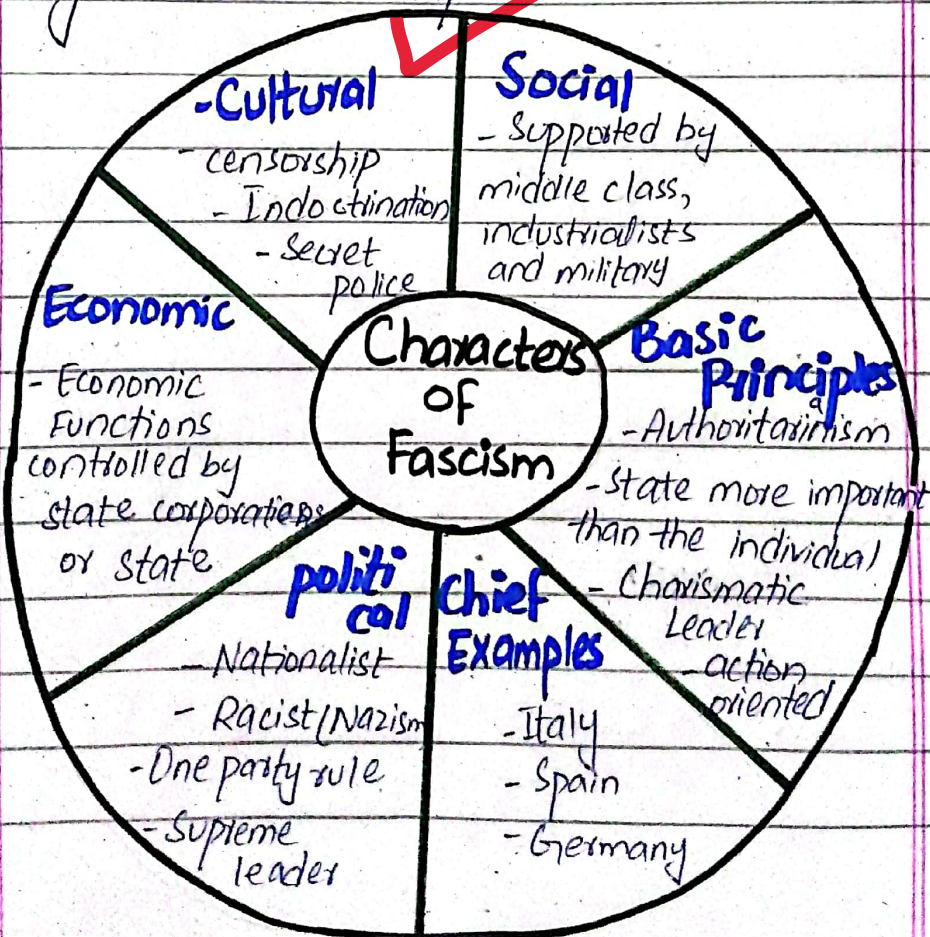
Characters of Fascism

-Cultural
- censorship
- Indoctrination
- Secret police

Social
- Supported by middle class, industrialists and military

Basic Principles
- Authoritarinism
- State more important than the individual
- Charismatic Leader
- action oriented

Chief Examples
- Italy
- Spain
- Germany

politi cal
- Nationalist
- Racist (Nazism
- One party rule
- Supreme leader

Economic
- Economic Functions controlled by state corporations or state